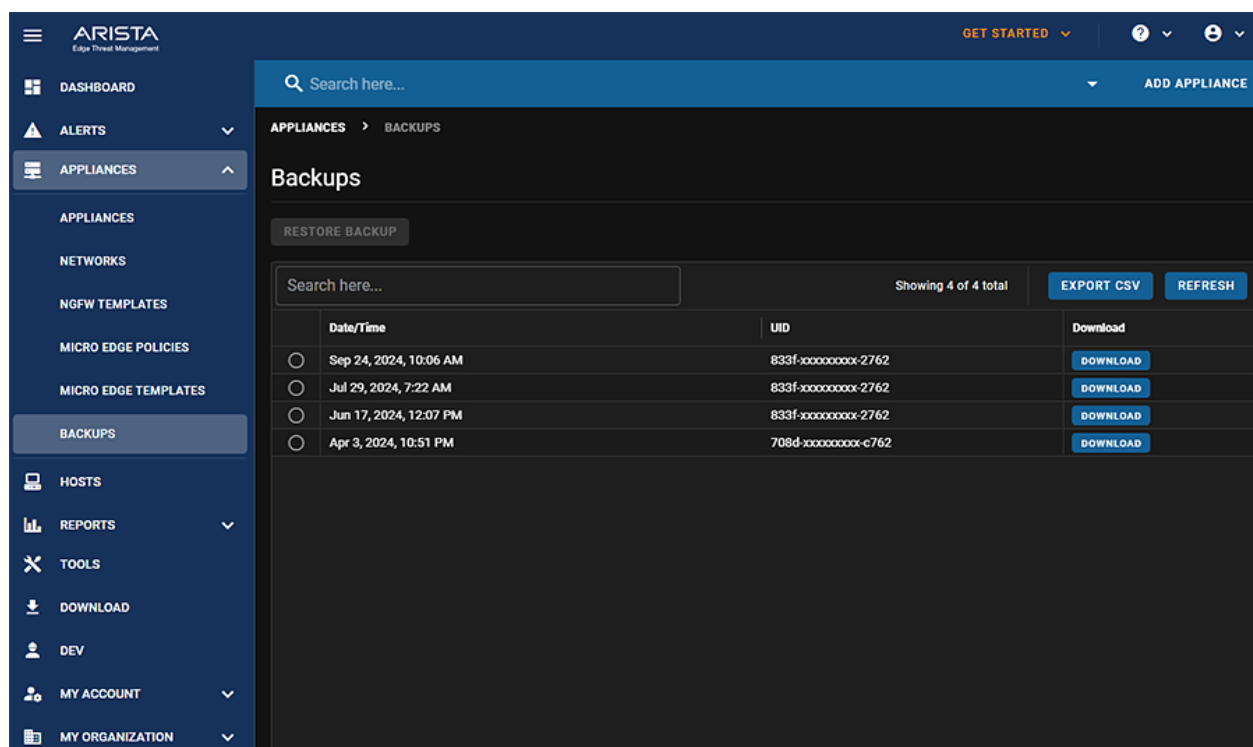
ARISTA
Edge Threat Management

GET STARTED

DASHBOARD
ALERTS
APPLIANCES
APPLIANCES
NETWORKS
NGFW TEMPLATES
MICRO EDGE POLICIES
MICRO EDGE TEMPLATES
BACKUPS
HOSTS
REPORTS
TOOLS
DOWNLOAD
DEV
MY ACCOUNT
MY ORGANIZATION

Search here...
ADD APPLIANCE

APPLIANCES > BACKUPS

Backups

RESTORE BACKUP

Search here...
Showing 4 of 4 total
EXPORT CSV
REFRESH

| | Date/Time | UID | Download |
|---|---|---|---|
| ○ | Sep 24, 2024, 10:06 AM | 833f-xxxxxxxxx-2762 | DOWNLOAD |
| ○ | Jul 29, 2024, 7:22 AM | 833f-xxxxxxxxx-2762 | DOWNLOAD |
| ○ | Jun 17, 2024, 12:07 PM | 833f-xxxxxxxxx-2762 | DOWNLOAD |
| ○ | Apr 3, 2024, 10:51 PM | 708d-xxxxxxxxx-c762 | DOWNLOAD |